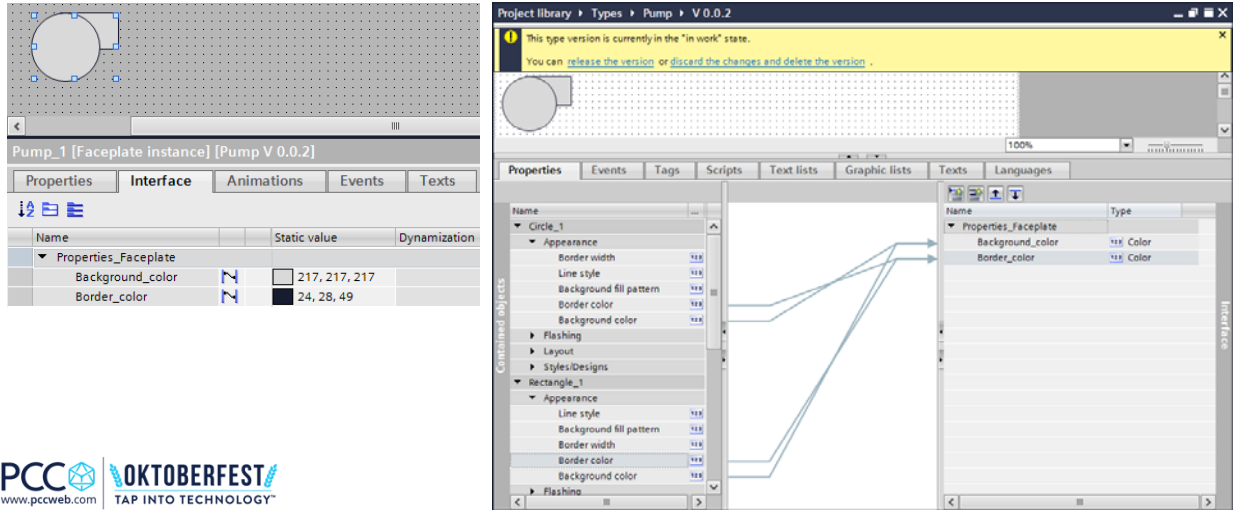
Pump_1 [Faceplate instance] [Pump V 0.0.2]

Properties | Interface | Animations | Events | Texts

| Name | | Static value | Dynamization |
|---|---|---|---|
| Properties_Faceplate | | | |
| Background_color | | 217, 217, 217 | |
| Border_color | | 24, 28, 49 | |

PCC www.pccweb.com OKTOBERFEST TAP INTO TECHNOLOGY™

Project library ▸ Types ▸ Pump ▸ V 0.0.2

This type version is currently in the "in work" state.

You can release the version or discard the changes and delete the version .

100%

Properties | Events | Tags | Scripts | Text lists | Graphic lists | Texts | Languages

Contained objects

Name
Circle_1
Appearance
Border width
Line style
Background fill pattern
Border color
Background color
Flashing
Layout
Styles/Designs
Rectangle_1
Appearance
Line style
Background fill pattern
Border width
Border color
Background color
Flashing

| Name | Type |
|---|---|
| Properties_Faceplate | |
| Background_color | Color |
| Border_color | Color |

Interface